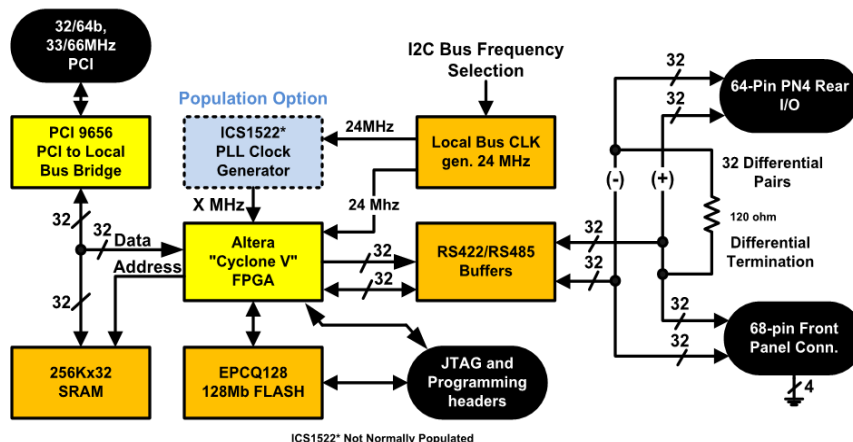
32/64b,
33/66MHz
PCI

I2C Bus Frequency
Selection

Population Option

PCI 9656
PCI to Local
Bus Bridge

ICS1522*
PLL Clock
Generator

24MHz

Local Bus CLK
gen. 24 MHz

32

64-Pin PN4 Rear
I/O

32

32 Differential
Pairs

(-)

(+)

X MHz

24 Mhz

120 ohm

32

32

Data

Altera
"Cyclone V"
FPGA

32

RS422/RS485
Buffers

32

Differential
Termination

Address

32

32

32

32

68-pin Front
Panel Conn.

32

256Kx32
SRAM

EPCQ128
128Mb FLASH

JTAG and
Programming
headers

4

ICS1522* Not Normally Populated